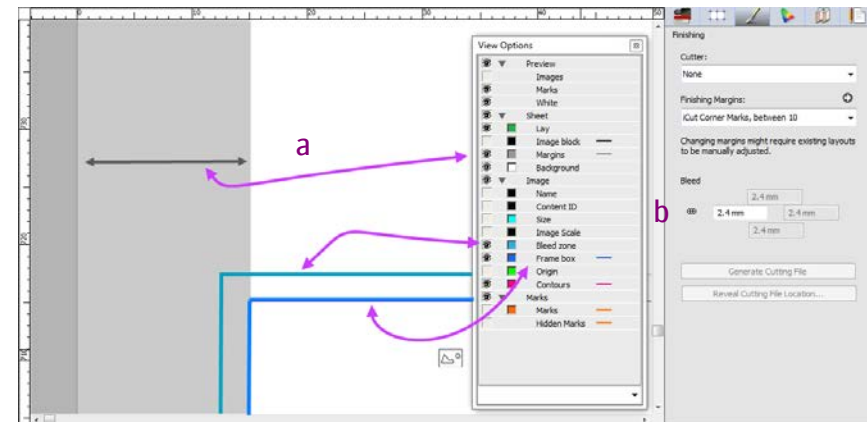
View Options

Preview
Images
Marks
White
Sheet
Lay
Image block
Margins
Background
Image
Name
Content ID
Size
Image Scale
Bleed zone
Frame box
Origin
Contours
Marks
Marks
Hidden Marks

a

b

Finishing

Cutter:
None

Finishing Margins:
iCut Corner Marks, between 10

Changing margins might require existing layouts to be manually adjusted.

Bleed
2.4 mm
2.4 mm
2.4 mm
2.4 mm

Generate Cutting File
Reveal Cutting File Location...